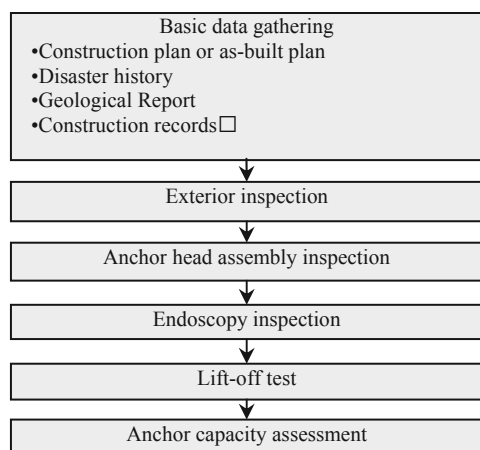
Basic data gathering
•Construction plan or as-built plan
•Disaster history
•Geological Report
•Construction records☐

Exterior inspection

Anchor head assembly inspection

Endoscopy inspection

Lift-off test

Anchor capacity assessment